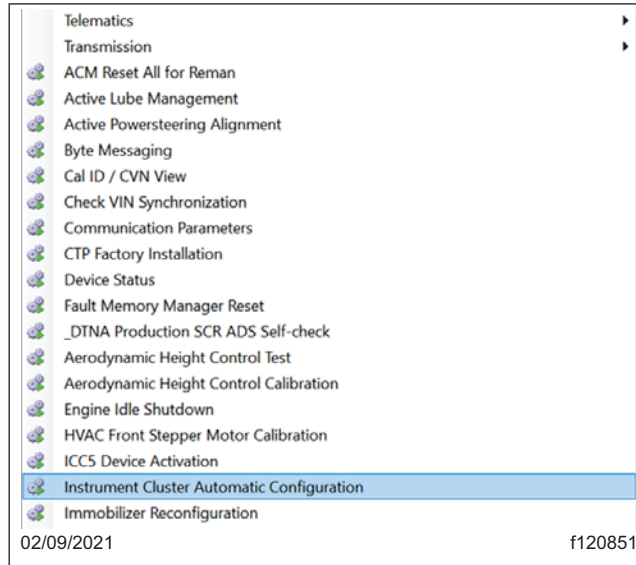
Telematics
Transmission
ACM Reset All for Reman
Active Lube Management
Active Powersteering Alignment
Byte Messaging
Cal ID / CVN View
Check VIN Synchronization
Communication Parameters
CTP Factory Installation
Device Status
Fault Memory Manager Reset
_DTNA Production SCR ADS Self-check
Aerodynamic Height Control Test
Aerodynamic Height Control Calibration
Engine Idle Shutdown
HVAC Front Stepper Motor Calibration
ICC5 Device Activation
Instrument Cluster Automatic Configuration
Immobilizer Reconfiguration

02/09/2021
f120851